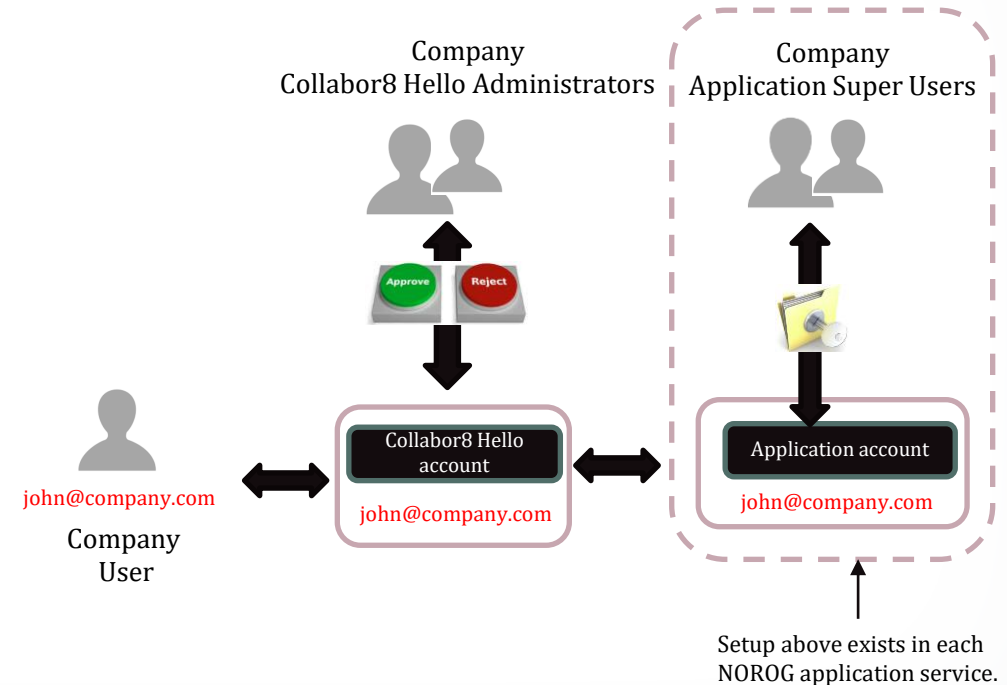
Company
Collabor8 Hello Administrators

Company
Application Super Users

Approve

Reject

john@company.com

Company
User

Collabor8 Hello account

john@company.com

Application account

john@company.com

Setup above exists in each NOROG application service.